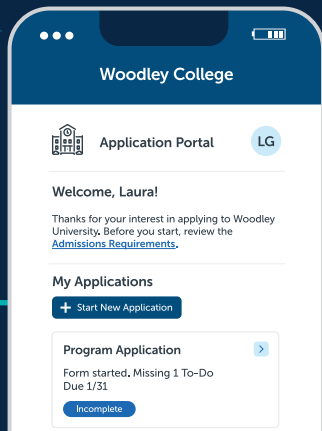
Woodley College

Application Portal

LG

Welcome, Laura!

Thanks for your interest in applying to Woodley University. Before you start, review the Admissions Requirements.

My Applications

+ Start New Application

Program Application

Form started. Missing 1 To-Do
Due 1/31

Incomplete